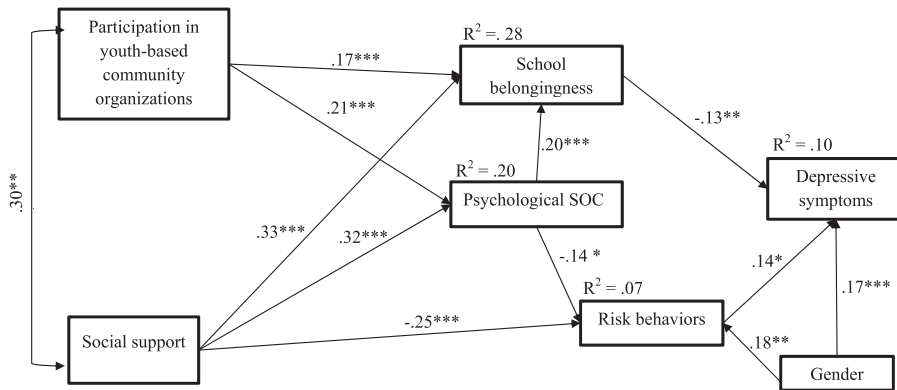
Participation in youth-based community organizations

.30**

Social support

.17***

.21***

.33***

.32***

-.25***

$R^2$ =. 28

School belongingness

.20***

$R^2$ = .20

Psychological SOC

-.14 *

$R^2$ = .07

Risk behaviors

-.13**

$R^2$ = .10

Depressive symptoms

.14*

.17***

.18**

Gender